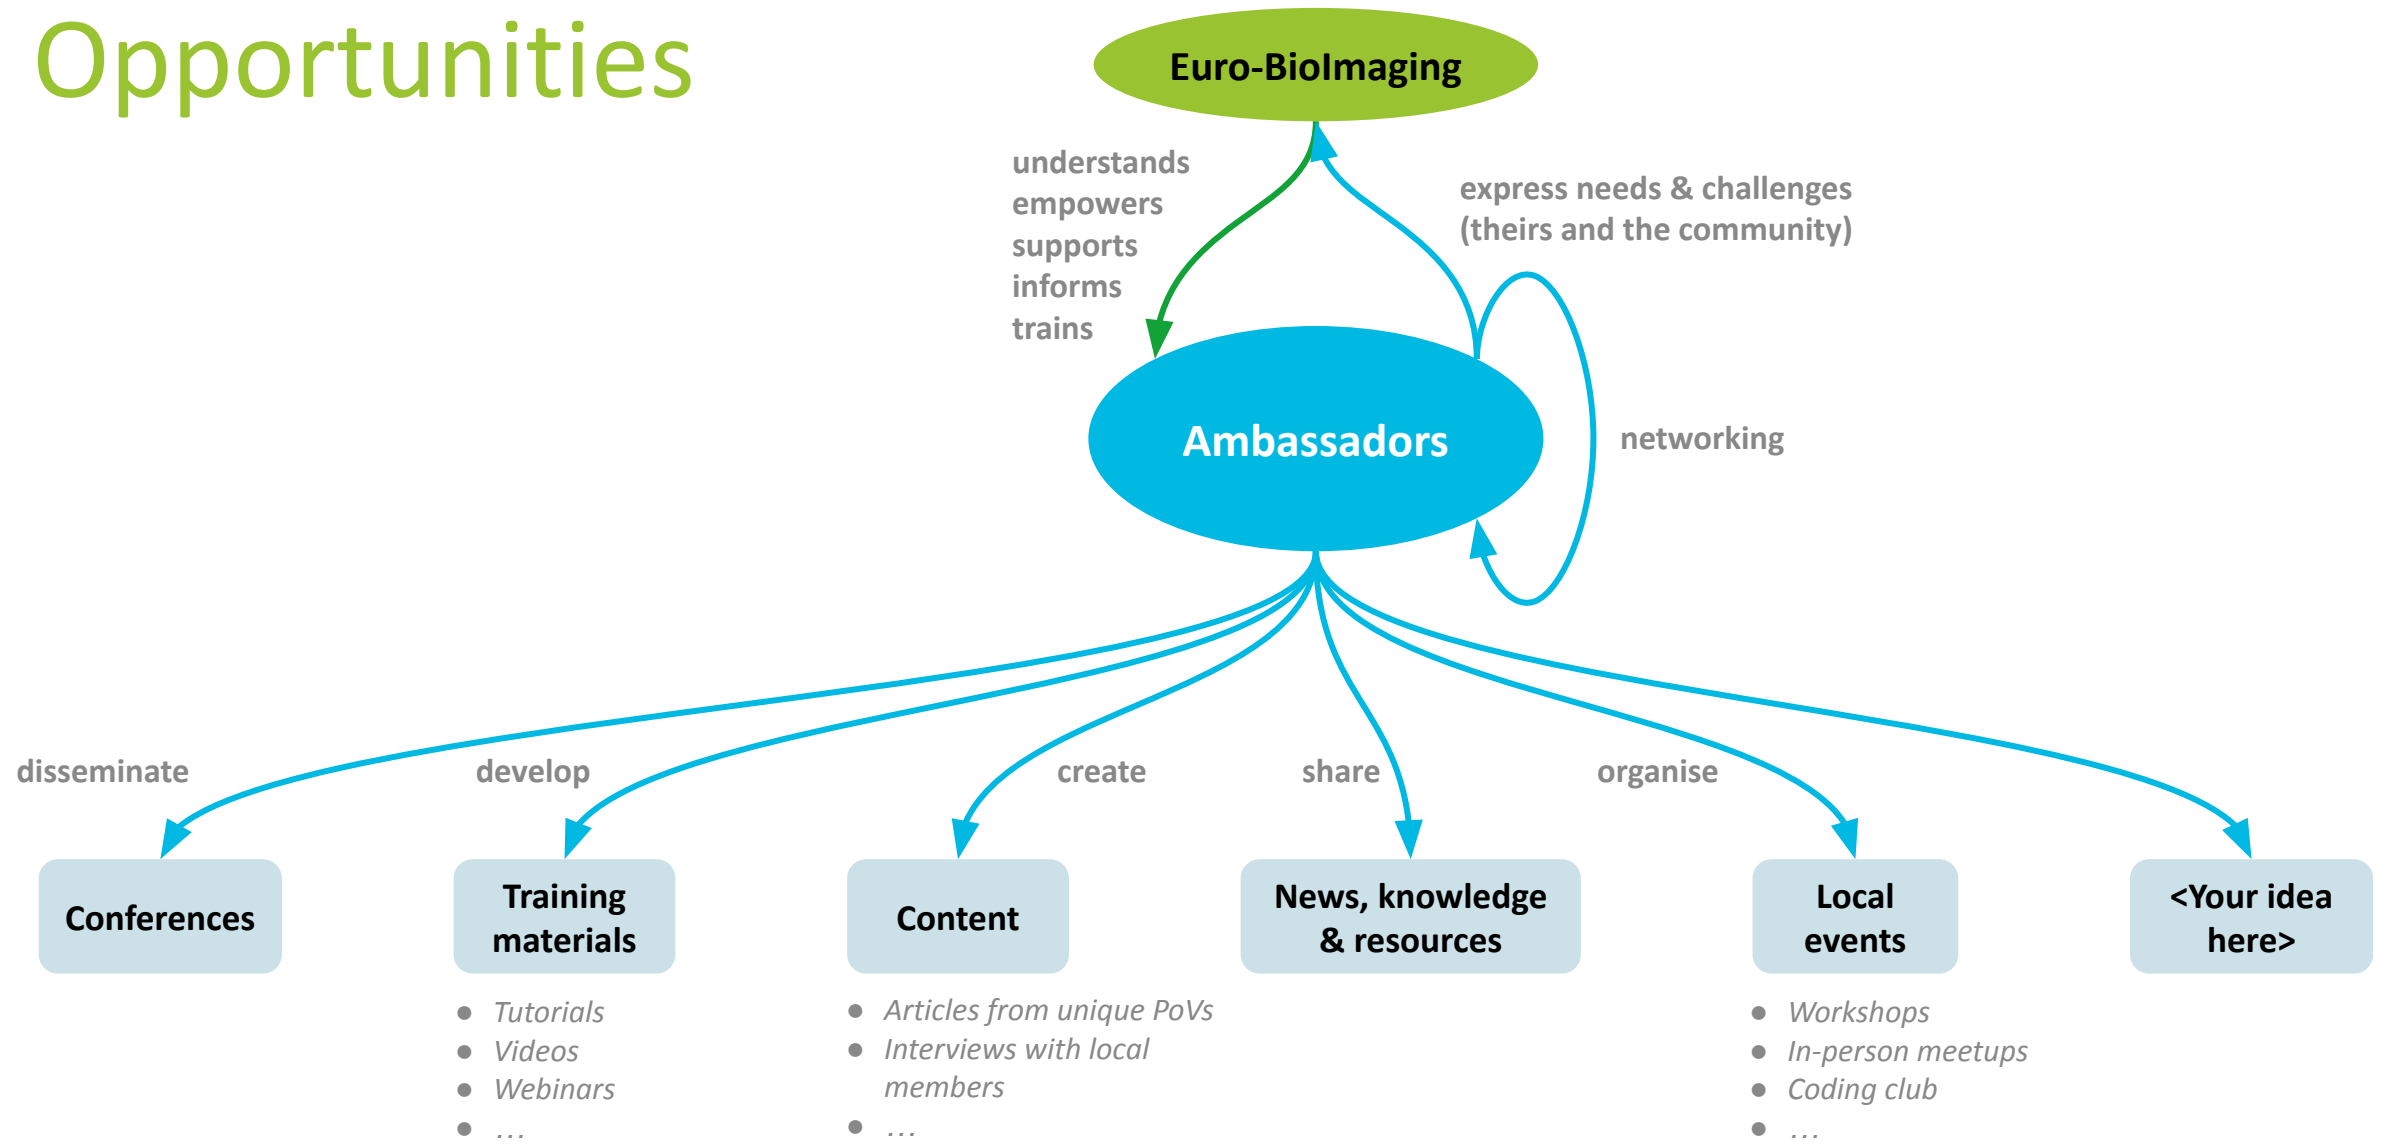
Opportunities

Euro-BioImaging

understands
empowers
supports
informs
trains

express needs & challenges
(theirs and the community)

Ambassadors

networking

disseminate

develop

create

share

organise

Conferences

Training materials

- Tutorials
- Videos
- Webinars
- ...

Content

- Articles from unique PoVs
- Interviews with local members
- ...

News, knowledge & resources

Local events

- Workshops
- In-person meetups
- Coding club
- ...

<Your idea here>